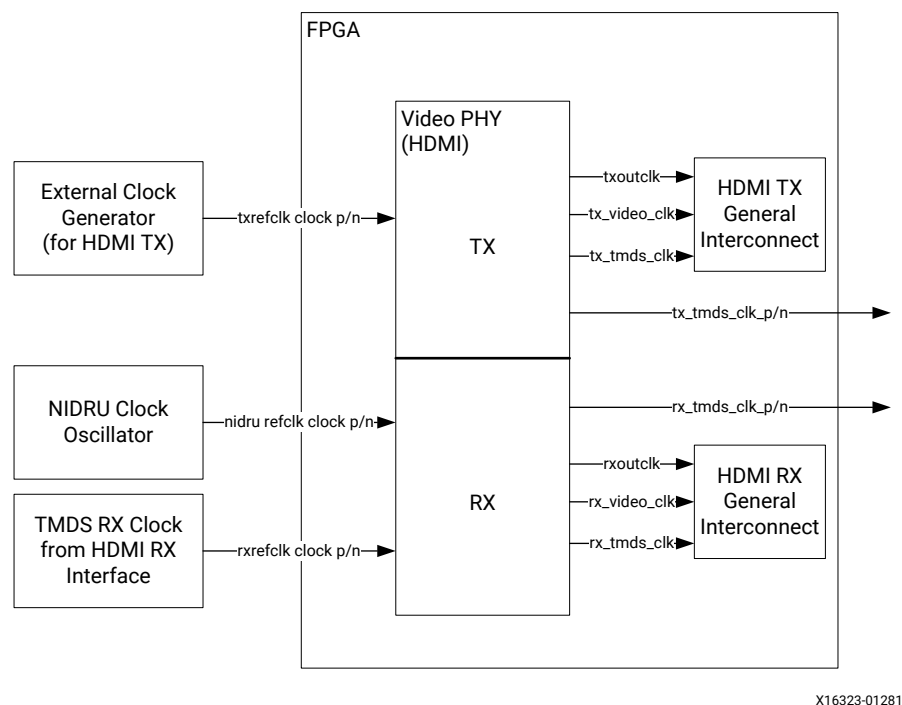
FPGA

Video PHY (HDMI)

TX

RX

External Clock Generator (for HDMI TX)

txrefclk clock p/n

NIDRU Clock Oscillator

nidru refclk clock p/n

TMDS RX Clock from HDMI RX Interface

rxrefclk clock p/n

txoutclk

tx_video_clk

tx_tmds_clk

HDMI TX General Interconnect

tx_tmds_clk_p/n

rx_tmds_clk_p/n

rxoutclk

rx_video_clk

rx_tmds_clk

HDMI RX General Interconnect

X16323-01281